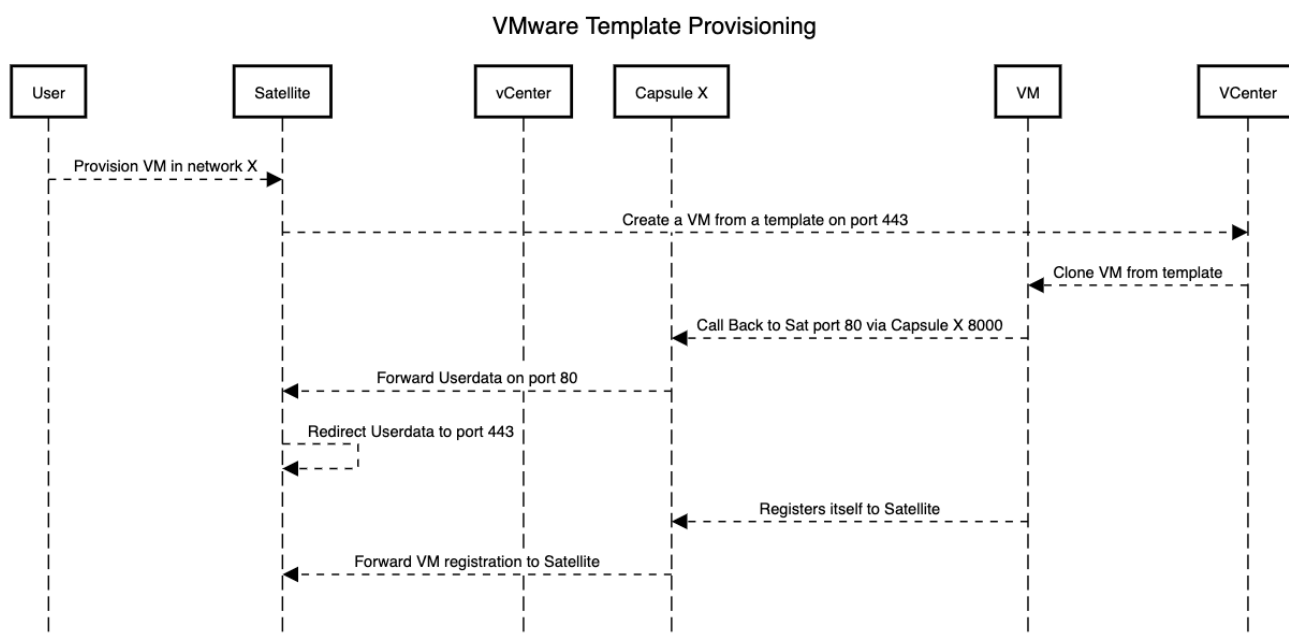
VMware Template Provisioning

User

Satellite

vCenter

Capsule X

VM

VCenter

Provision VM in network X

Create a VM from a template on port 443

Clone VM from template

Call Back to Sat port 80 via Capsule X 8000

Forward Userdata on port 80

Redirect Userdata to port 443

Registers itself to Satellite

Forward VM registration to Satellite